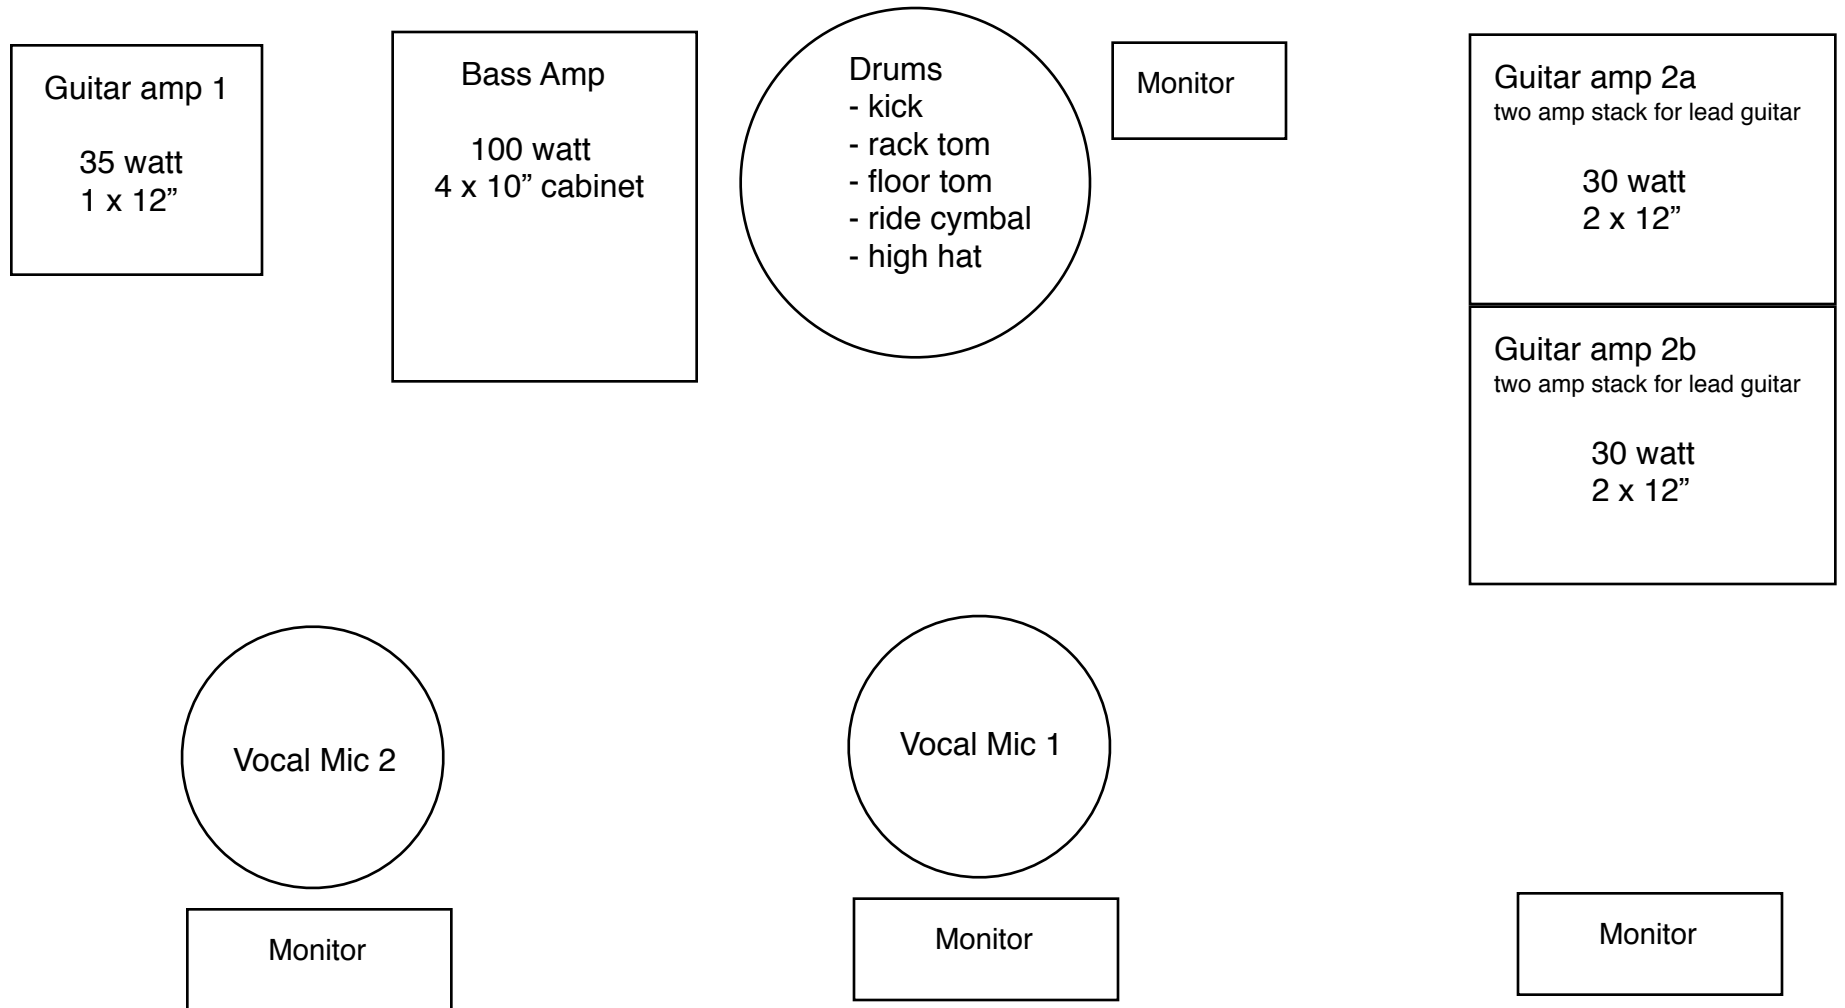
Guitar amp 1

35 watt
1 x 12”

Bass Amp

100 watt
4 x 10” cabinet

Drums
- kick
- rack tom
- floor tom
- ride cymbal
- high hat

Monitor

Guitar amp 2a
two amp stack for lead guitar

30 watt
2 x 12”

Guitar amp 2b
two amp stack for lead guitar

30 watt
2 x 12”

Vocal Mic 2

Vocal Mic 1

Monitor

Monitor

Monitor